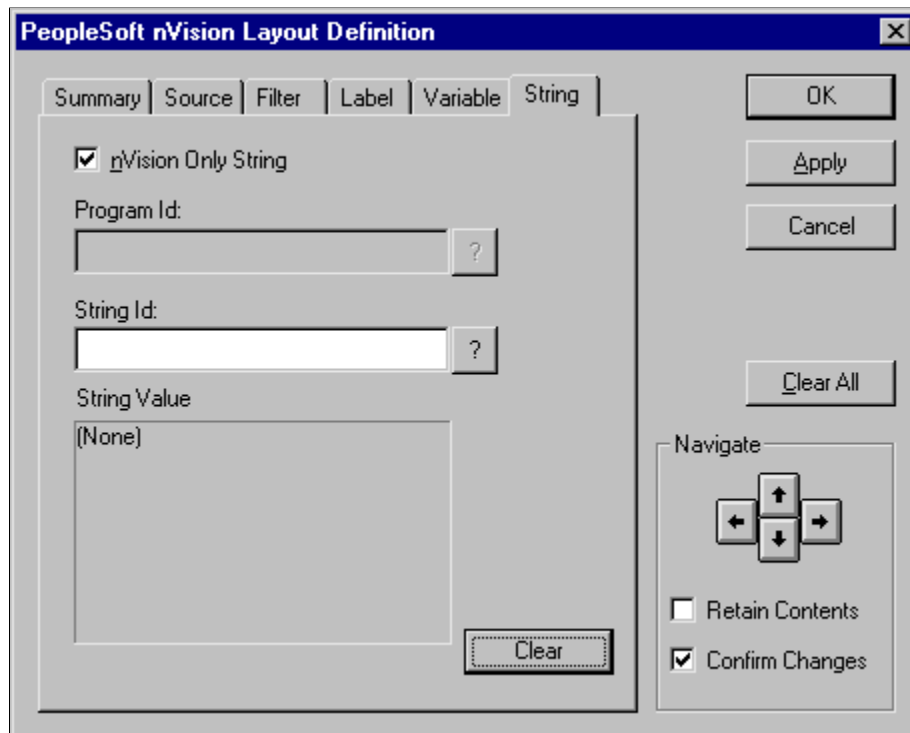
PeopleSoft nVision Layout Definition

Summary | Source | Filter | Label | Variable | String

nVision Only String

Program Id:

?

String Id:

?

String Value

(None)

Clear

OK

Apply

Cancel

Clear All

Navigate

Retain Contents

Confirm Changes